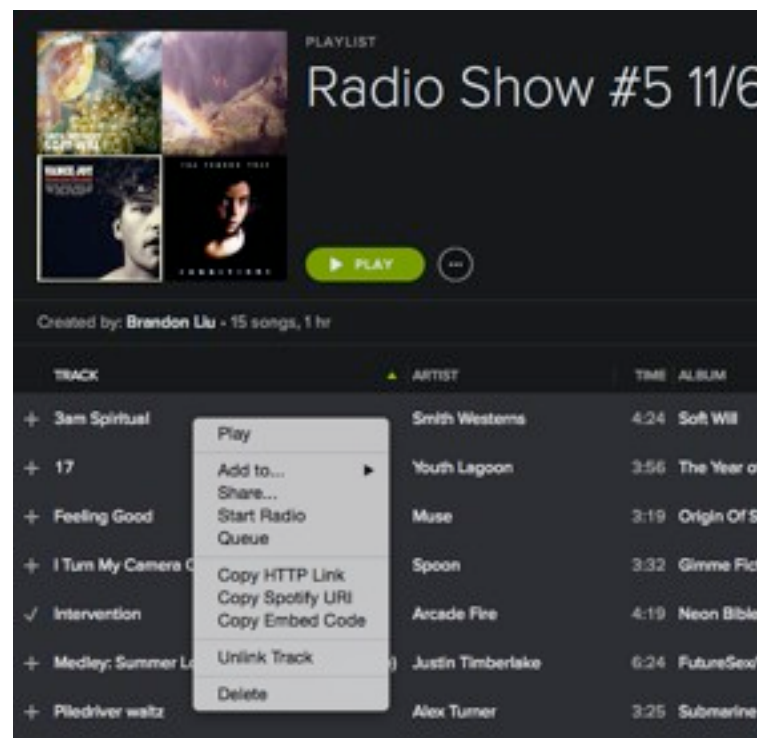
PLAYLIST

Radio Show #5 11/6

PLAY

Created by: Brandon Liu • 15 songs, 1 hr

| TRACK | ARTIST | TIME | ALBUM |
|---|---|---|---|
| + 3am Spiritual | Smith Westerns | 4:24 | Soft Will |
| + 17 | Youth Lagoon | 3:56 | The Year o |
| + Feeling Good | Muse | 3:19 | Origin Of S |
| + I Turn My Camera O | Spoon | 3:32 | Gimme Fic |
| ✓ Intervention | Arcade Fire | 4:19 | Neon Bible |
| + Medley: Summer Lo | Justin Timberlake | 6:24 | FutureSex/ |
| + Piledriver waltz | Alex Turner | 3:25 | Submarine |

Play
Add to...
Share...
Start Radio
Queue
Copy HTTP Link
Copy Spotify URI
Copy Embed Code
Unlink Track
Delete